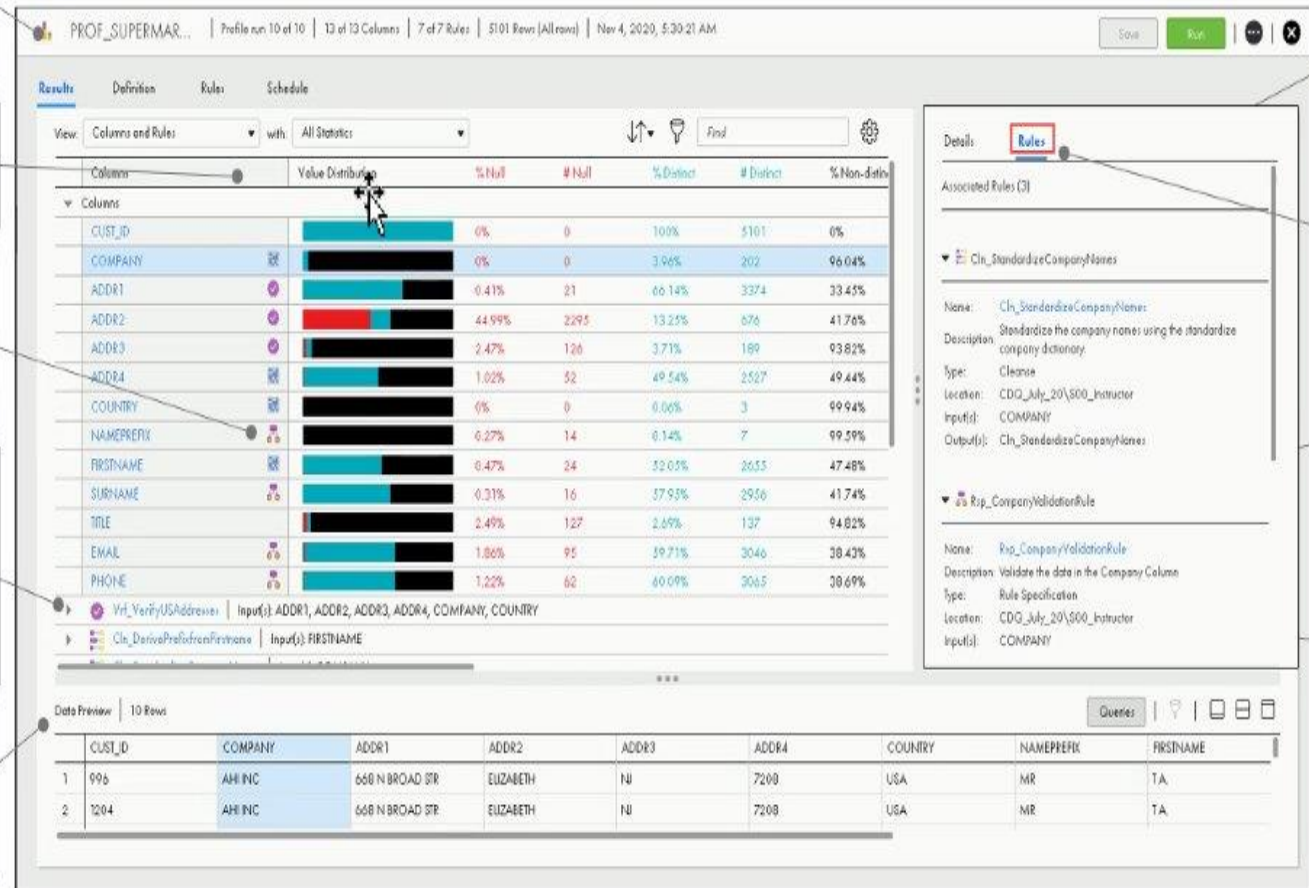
PROF_SUPERMAR... | Profile run 10 of 10 | 13 of 13 Columns | 7 of 7 Rules | 5101 Rows (All rows) | Nov 4, 2020, 5:30:21 AM

Save Run

Results Definition Rules Schedule

View: Columns and Rules with: All Statistics Find

| Columns | Value Distribution | % Null | # Null | % Distinct | # Distinct | % Non-distin |
|---|---|---|---|---|---|---|
| Columns | | | | | | |
| CUST_ID | | 0% | 0 | 100% | 5101 | 0% |
| COMPANY | | 0% | 0 | 3.96% | 202 | 96.04% |
| ADDR1 | | 0.41% | 21 | 66.14% | 3374 | 33.45% |
| ADDR2 | | 44.99% | 2295 | 13.25% | 676 | 41.76% |
| ADDR3 | | 2.47% | 126 | 3.71% | 189 | 93.82% |
| ADDR4 | | 1.02% | 52 | 49.54% | 2527 | 49.44% |
| COUNTRY | | 0% | 0 | 0.06% | 3 | 99.94% |
| NAMEPREFIX | | 0.27% | 14 | 0.14% | 7 | 99.59% |
| FIRSTNAME | | 0.47% | 24 | 52.05% | 2655 | 47.48% |
| SURNAME | | 0.31% | 16 | 57.95% | 2956 | 41.74% |
| TITLE | | 2.49% | 127 | 2.69% | 137 | 94.82% |
| EMAIL | | 1.86% | 95 | 59.71% | 3046 | 38.43% |
| PHONE | | 1.22% | 62 | 60.09% | 3065 | 38.69% |

Vrf_VerifyUSAddresses | Input(s): ADDR1, ADDR2, ADDR3, ADDR4, COMPANY, COUNTRY
Cln_DerivePrefixfromFirstname | Input(s): FIRSTNAME

Details Rules

Associated Rules (3)

Cln_StandardizeCompanyNames

Name: Cln_StandardizeCompanyNames
Description: Standardize the company names using the standardize company dictionary.
Type: Cleanse
Location: CDQ_July_20\S00_Instructor
Input(s): COMPANY
Output(s): Cln_StandardizeCompanyNames

Rsp_CompanyValidationRule

Name: Rsp_CompanyValidationRule
Description: Validate the data in the Company Column
Type: Rule Specification
Location: CDQ_July_20\S00_Instructor
Input(s): COMPANY

Data Preview | 10 Rows

Queries

| | CUST_ID | COMPANY | ADDR1 | ADDR2 | ADDR3 | ADDR4 | COUNTRY | NAMEPREFIX | FIRSTNAME |
|---|---|---|---|---|---|---|---|---|---|
| 1 | 996 | AHI INC | 668 N BROAD STR | ELIZABETH | NJ | 7208 | USA | MR | T.A. |
| 2 | 1204 | AHI INC | 668 N BROAD STR | ELIZABETH | NJ | 7208 | USA | MR | T.A. |